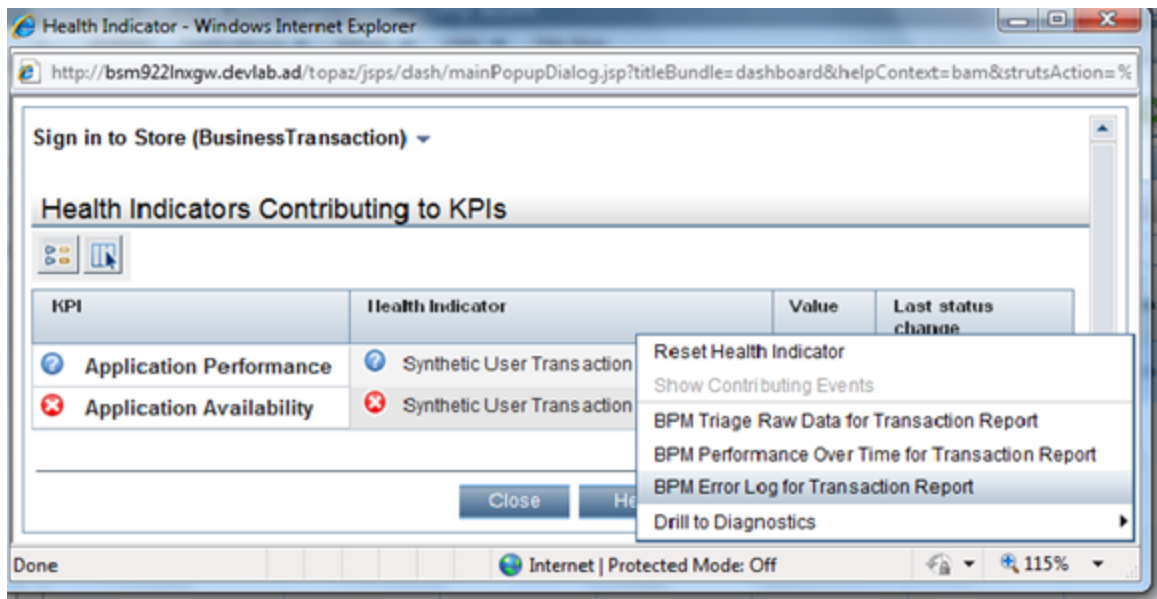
Health Indicator - Windows Internet Explorer

http://bsm922lnxgw.devlab.ad/topaz/jsps/dash/mainPopupDialog.jsp?titleBundle=dashboard&helpContext=bam&strutsAction=%

Sign in to Store (BusinessTransaction)

Health Indicators Contributing to KPIs

| KPI | Health Indicator | Value | Last status change |
|---|---|---|---|
| Application Performance | Synthetic User Transaction | | |
| Application Availability | Synthetic User Transaction | | |

Reset Health Indicator
Show Contributing Events
BPM Triage Raw Data for Transaction Report
BPM Performance Over Time for Transaction Report
BPM Error Log for Transaction Report
Drill to Diagnostics

Close He

Done
Internet | Protected Mode: Off
115%